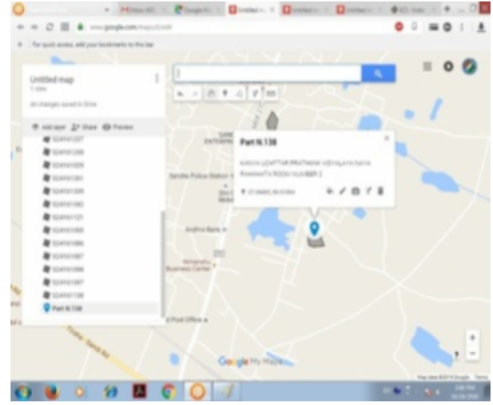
www.google.com/maps/d/edit

For quick access, add your bookmarks to the bar

Untitled map

All changes saved in Drive

Add layer
Share
Preview

Part N.138

Part N.138

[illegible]

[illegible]

Andhra Bank

Business Center

Post Office

Google My Maps